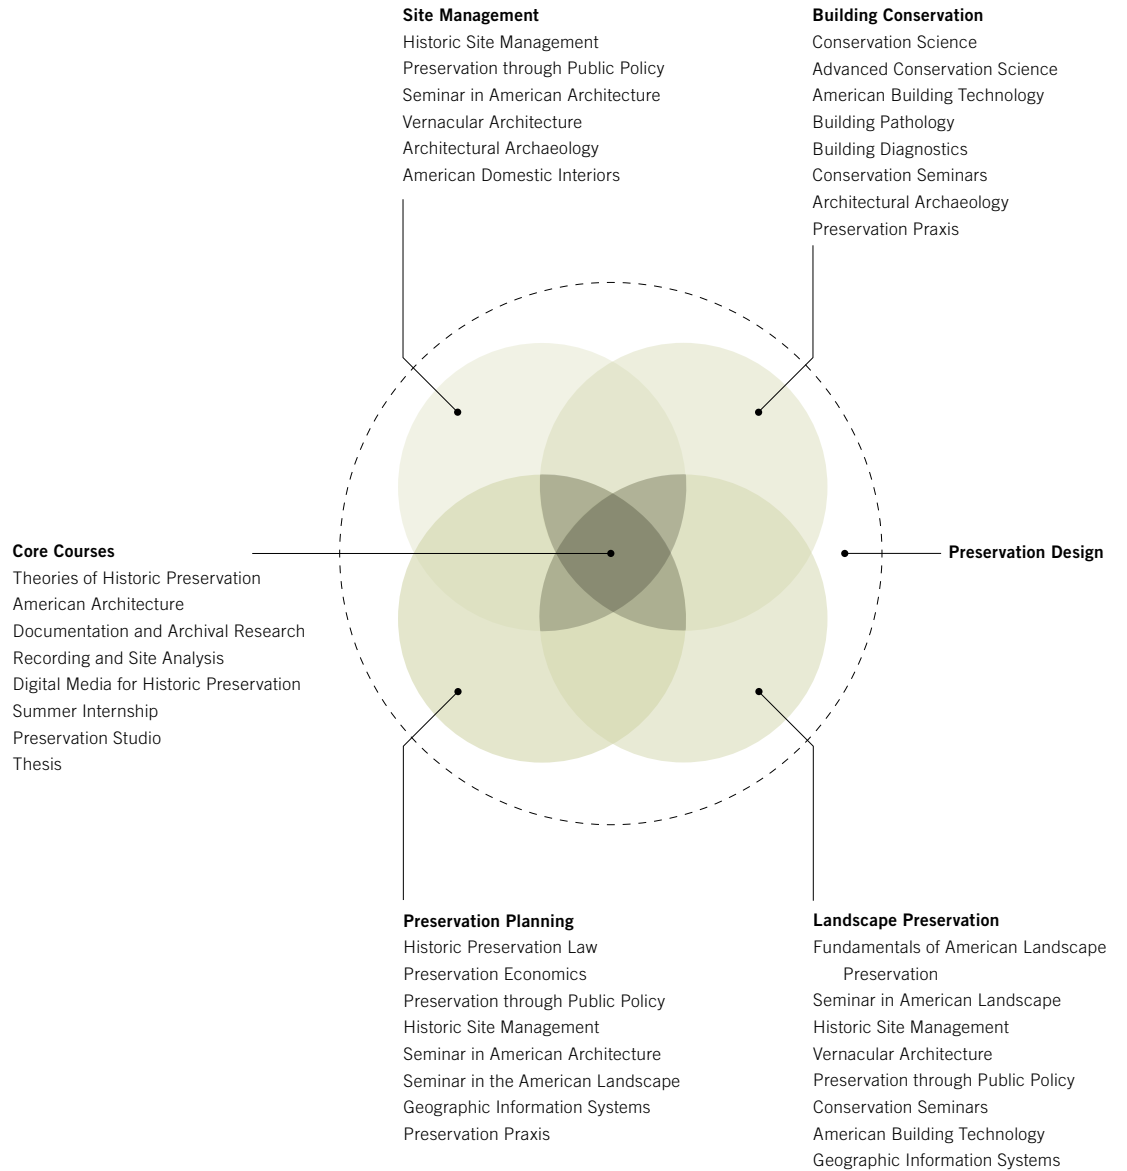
**Site Management**
Historic Site Management
Preservation through Public Policy
Seminar in American Architecture
Vernacular Architecture
Architectural Archaeology
American Domestic Interiors

**Building Conservation**
Conservation Science
Advanced Conservation Science
American Building Technology
Building Pathology
Building Diagnostics
Conservation Seminars
Architectural Archaeology
Preservation Praxis

**Core Courses**
Theories of Historic Preservation
American Architecture
Documentation and Archival Research
Recording and Site Analysis
Digital Media for Historic Preservation
Summer Internship
Preservation Studio
Thesis

**Preservation Design**

**Preservation Planning**
Historic Preservation Law
Preservation Economics
Preservation through Public Policy
Historic Site Management
Seminar in American Architecture
Seminar in the American Landscape
Geographic Information Systems
Preservation Praxis

**Landscape Preservation**
Fundamentals of American Landscape Preservation
Seminar in American Landscape
Historic Site Management
Vernacular Architecture
Preservation through Public Policy
Conservation Seminars
American Building Technology
Geographic Information Systems